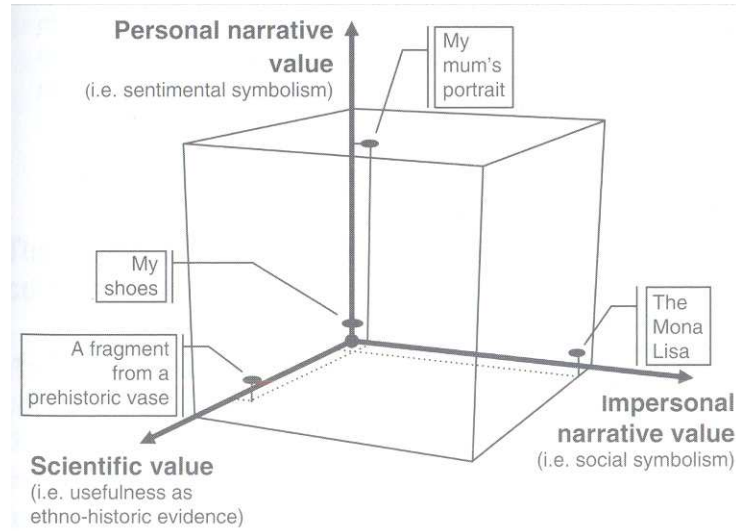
Personal narrative value
(i.e. sentimental symbolism)

My mum's portrait

My shoes

The Mona Lisa

A fragment from a prehistoric vase

Impersonal narrative value
(i.e. social symbolism)

Scientific value
(i.e. usefulness as ethno-historic evidence)